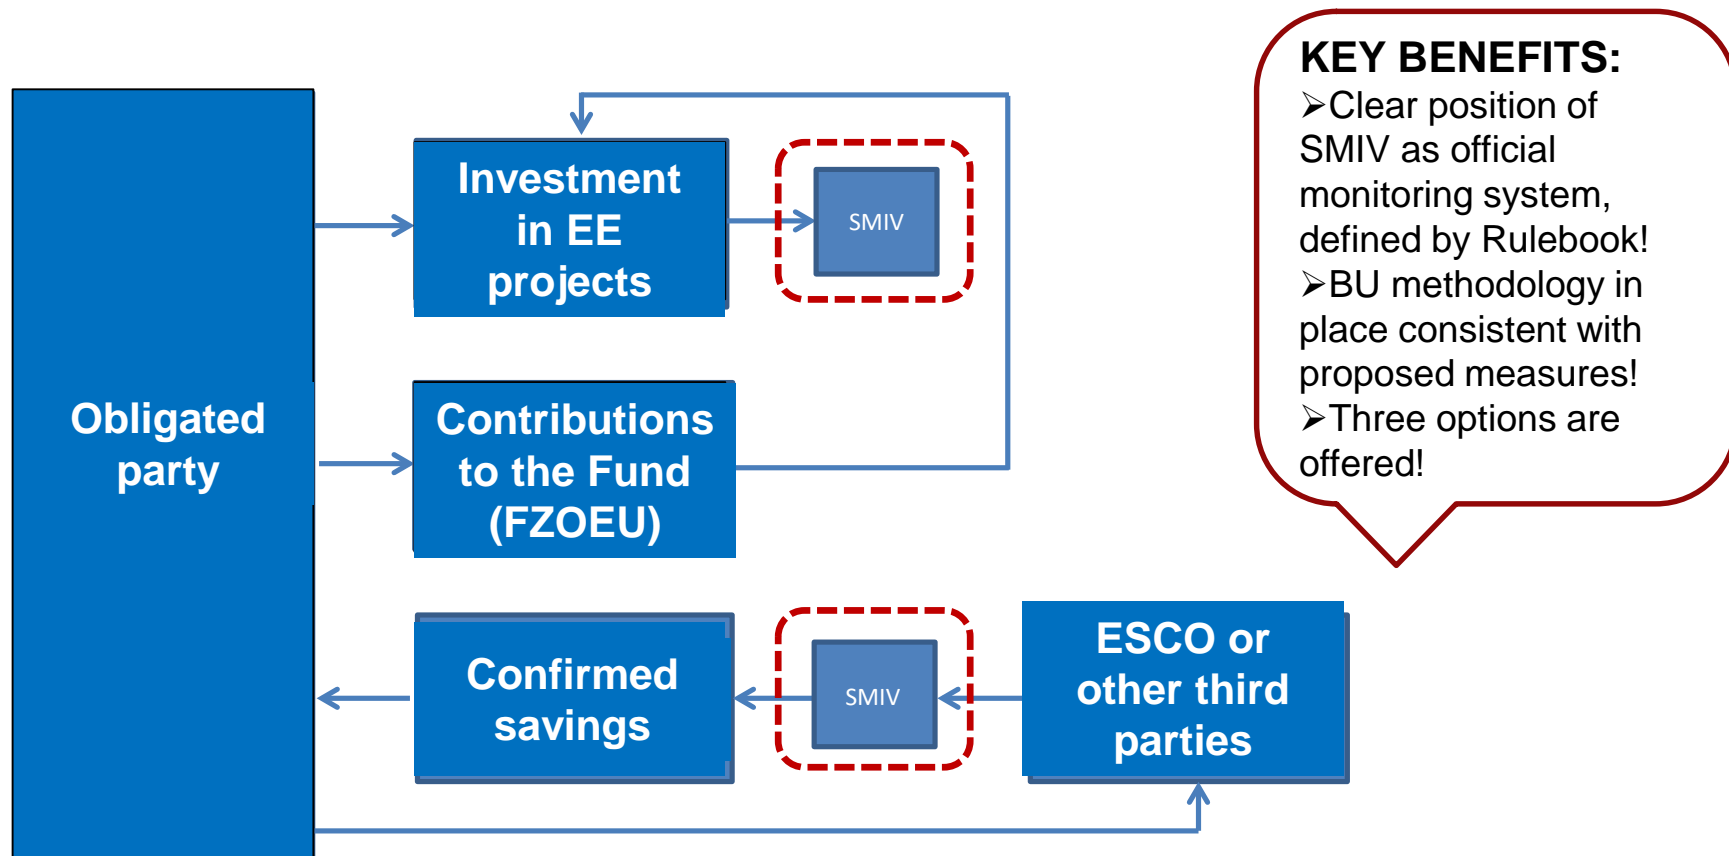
KEY BENEFITS:
➢Clear position of SMIV as official monitoring system, defined by Rulebook!
➢BU methodology in place consistent with proposed measures!
➢Three options are offered!

Obligated party

Investment in EE projects

SMIV

Contributions to the Fund (FZOEU)

Confirmed savings

SMIV

ESCO or other third parties